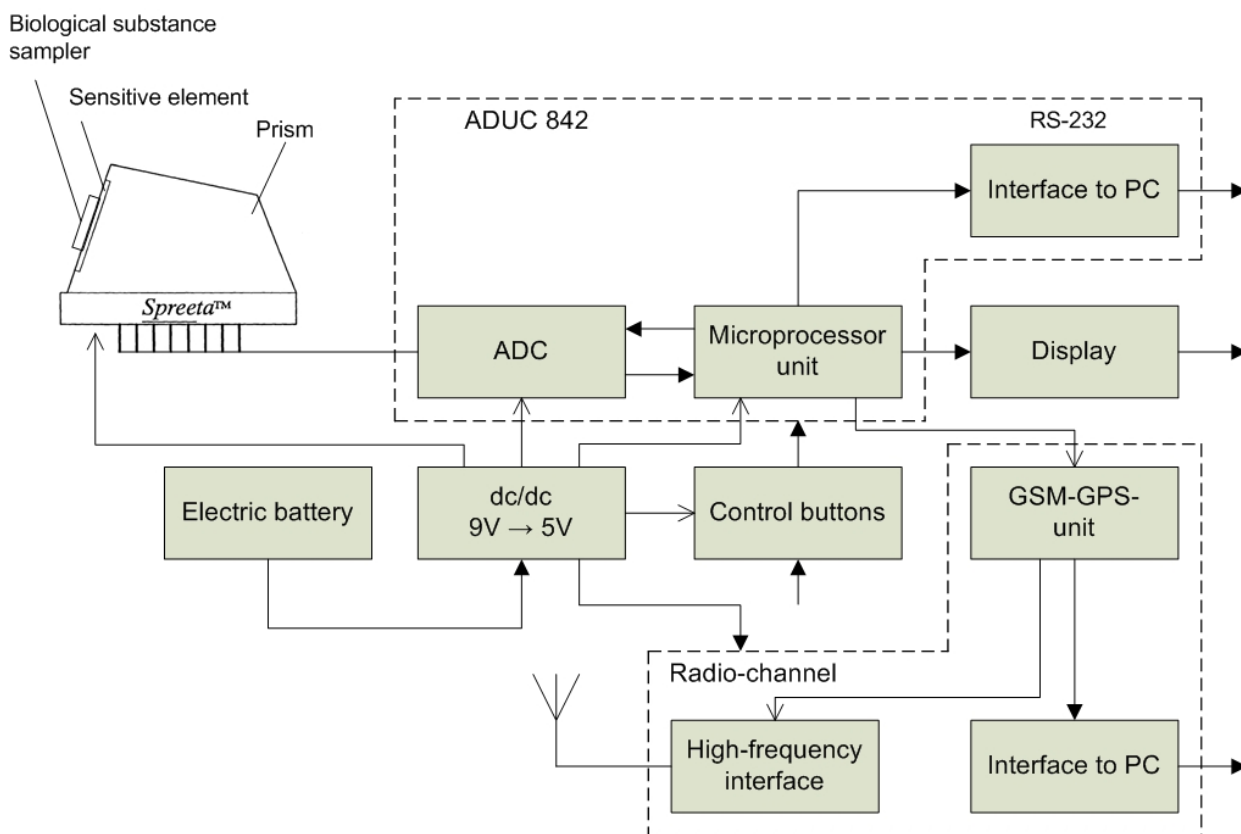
Biological substance sampler

Sensitive element

Prism

Spreeta™

ADUC 842

RS-232

Interface to PC

ADC

Microprocessor unit

Display

Electric battery

dc/dc
9V → 5V

Control buttons

GSM-GPS-unit

Radio-channel

High-frequency interface

Interface to PC